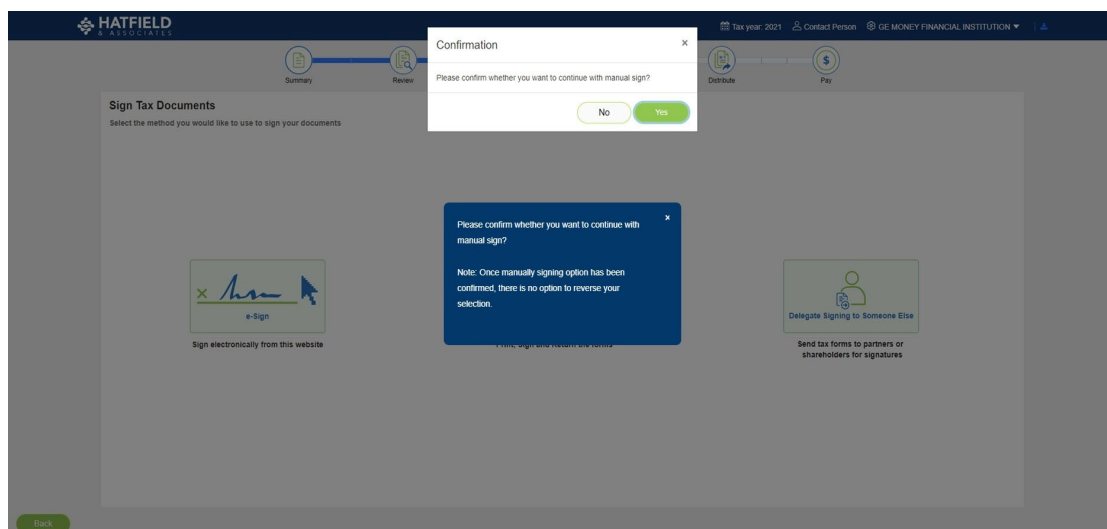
HATFIELD & ASSOCIATES

Tax year: 2021 Contact Person GE MONEY FINANCIAL INSTITUTION

Summary Review Distribute Pay

Confirmation ×

Please confirm whether you want to continue with manual sign?

No Yes

Sign Tax Documents

Select the method you would like to use to sign your documents

×

Please confirm whether you want to continue with manual sign?

Note: Once manually signing option has been confirmed, there is no option to reverse your selection.

e-Sign

Sign electronically from this website

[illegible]

Delegate Signing to Someone Else

Send tax forms to partners or shareholders for signatures

Back